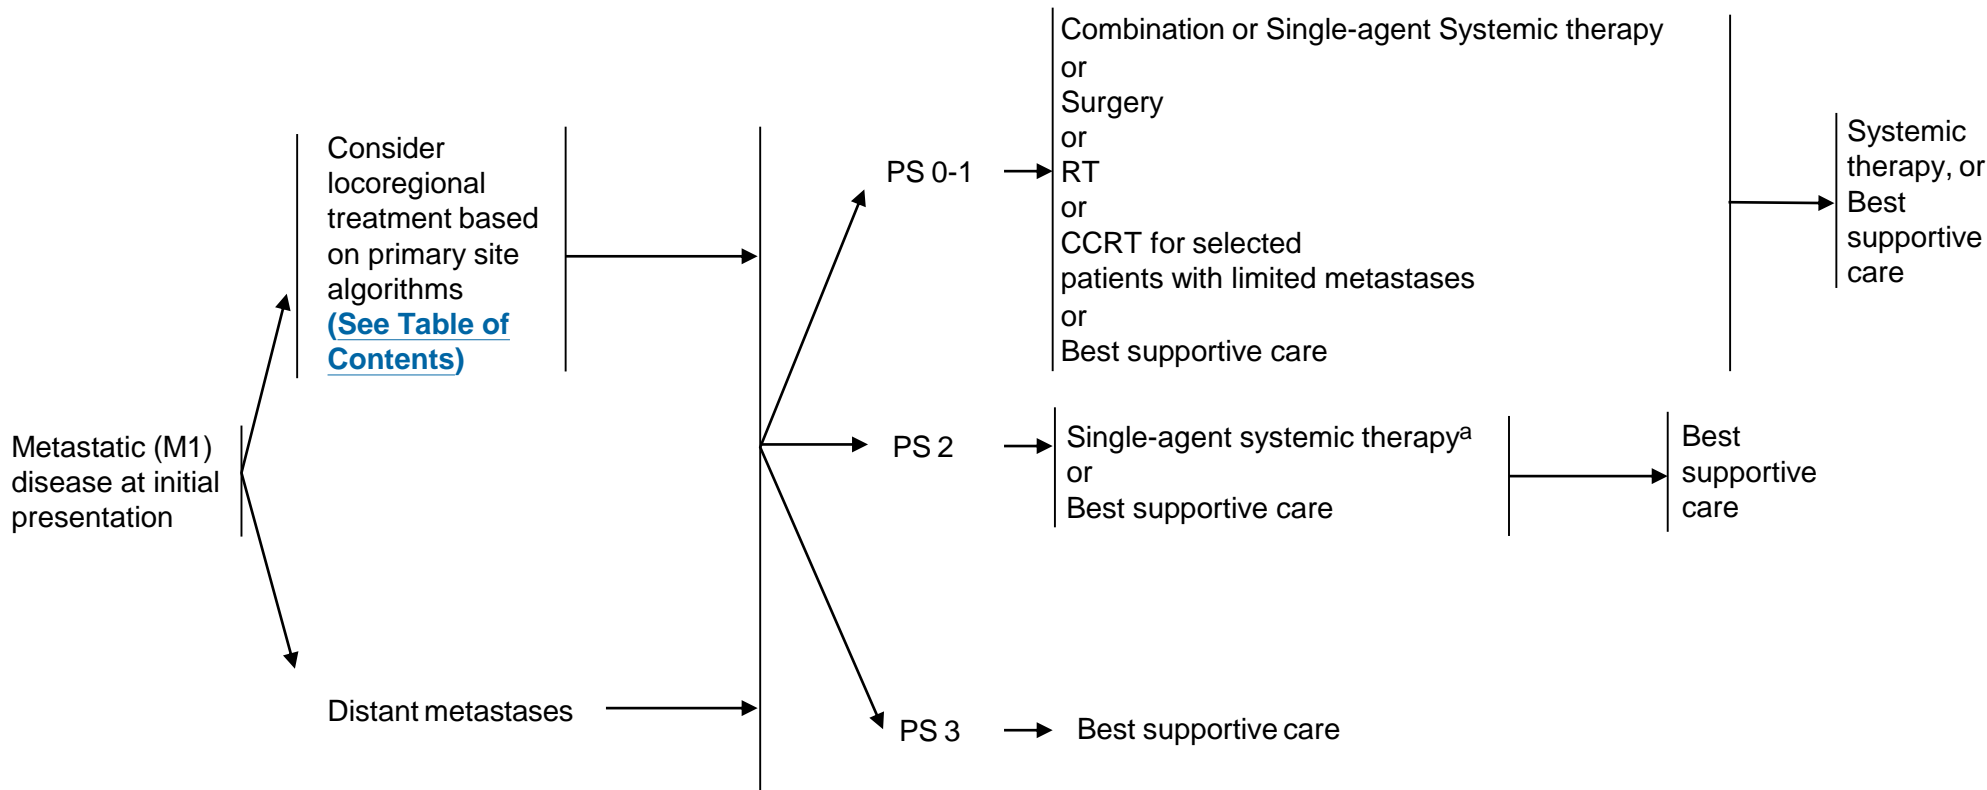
Metastatic (M1) disease at initial presentation

Consider locoregional treatment based on primary site algorithms (See Table of Contents)

Distant metastases

PS 0-1

Combination or Single-agent Systemic therapy
or
Surgery
or
RT
or
CCRT for selected patients with limited metastases
or
Best supportive care

Systemic therapy, or Best supportive care

PS 2

Single-agent systemic therapy$^a$
or
Best supportive care

Best supportive care

PS 3

Best supportive care